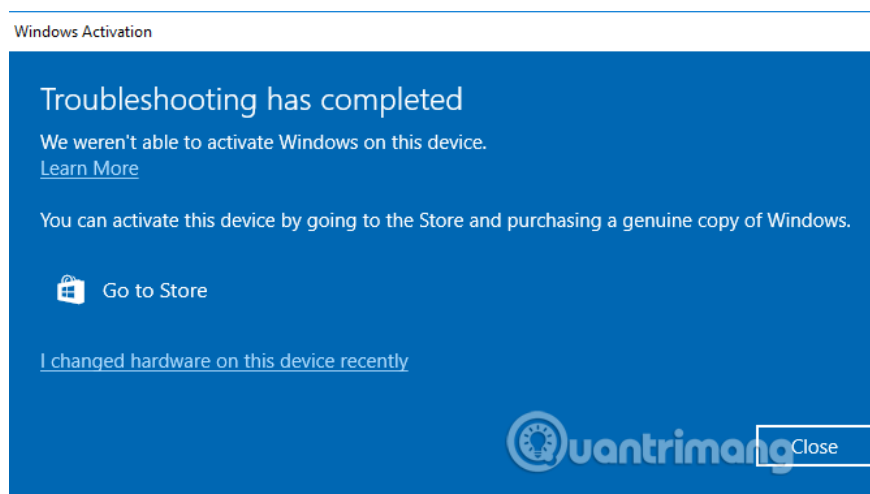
Windows Activation

Troubleshooting has completed

We weren't able to activate Windows on this device.
Learn More

You can activate this device by going to the Store and purchasing a genuine copy of Windows.

Go to Store

I changed hardware on this device recently

Quantrimang

Close